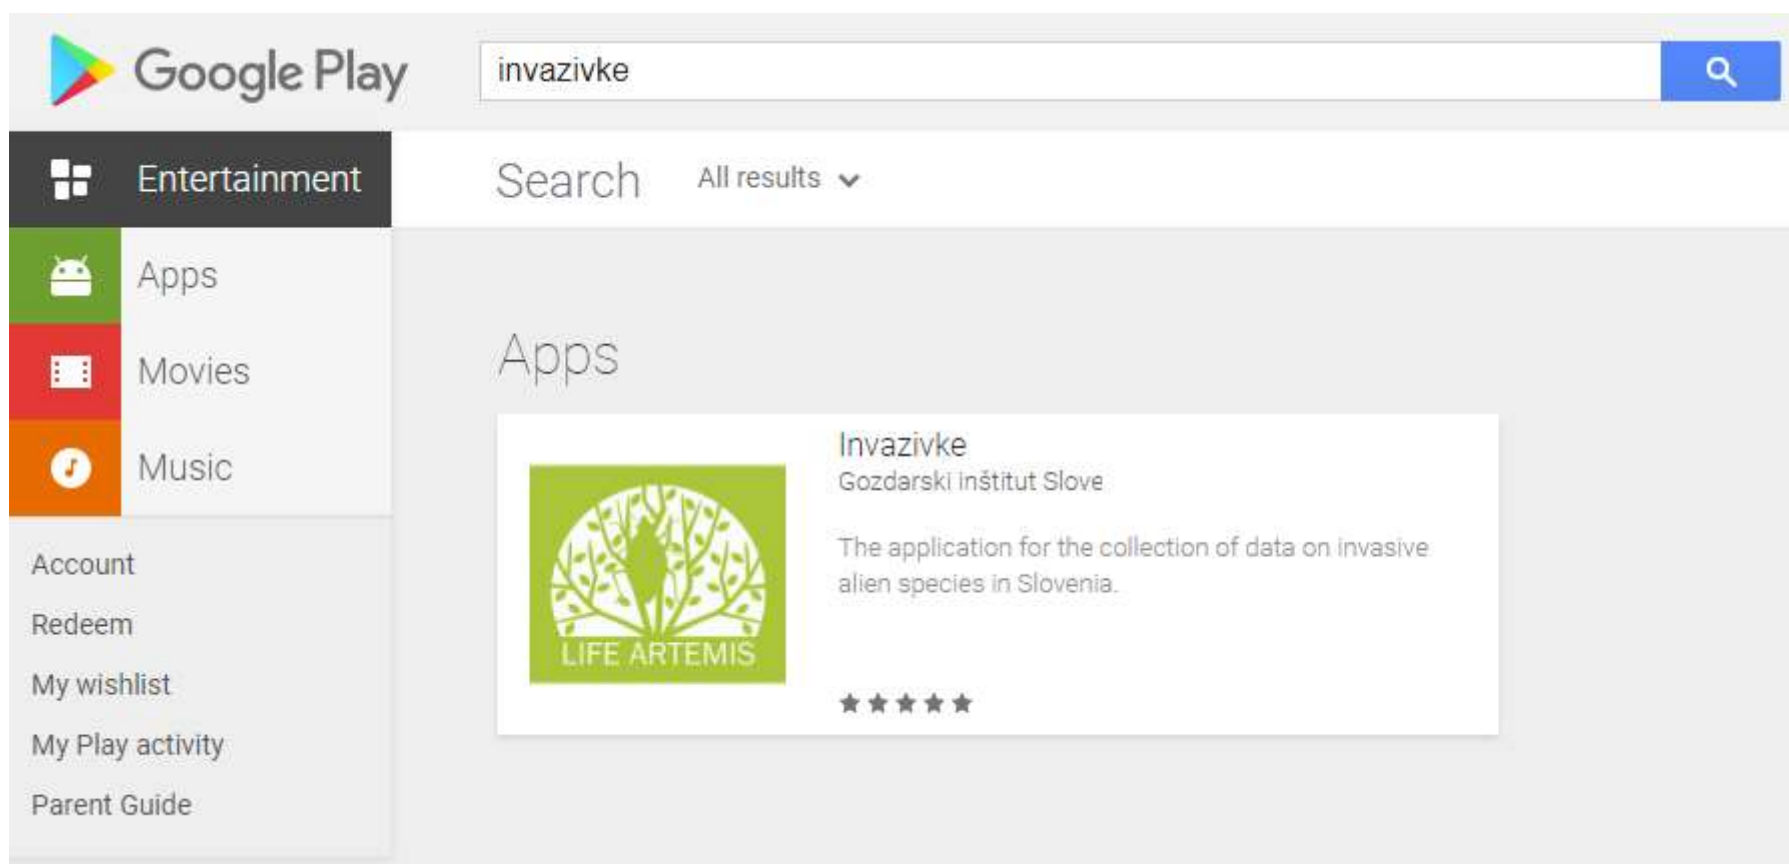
Google Play

invazivke

Entertainment

Apps

Movies

Music

Account

Redeem

My wishlist

My Play activity

Parent Guide

Search All results

Apps

LIFE ARTEMIS

Invazivke

Gozdarski inštitut Slove

The application for the collection of data on invasive alien species in Slovenia.